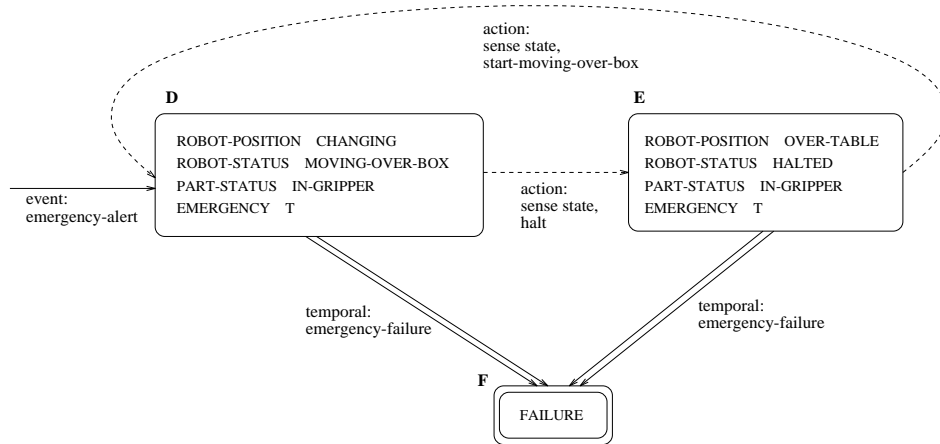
action:
sense state,
start-moving-over-box

D

ROBOT-POSITION CHANGING
ROBOT-STATUS MOVING-OVER-BOX
PART-STATUS IN-GRIPPER
EMERGENCY T

event:
emergency-alert

action:
sense state,
halt

E

ROBOT-POSITION OVER-TABLE
ROBOT-STATUS HALTED
PART-STATUS IN-GRIPPER
EMERGENCY T

temporal:
emergency-failure

temporal:
emergency-failure

F

FAILURE